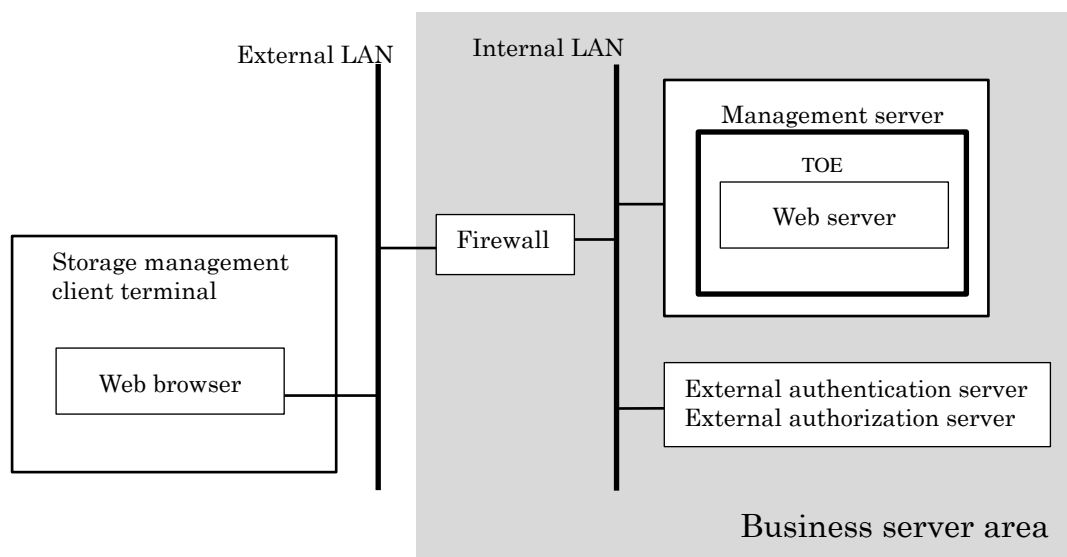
External LAN

Internal LAN

Management server

TOE

Web server

Firewall

Storage management client terminal

Web browser

External authentication server
External authorization server

Business server area